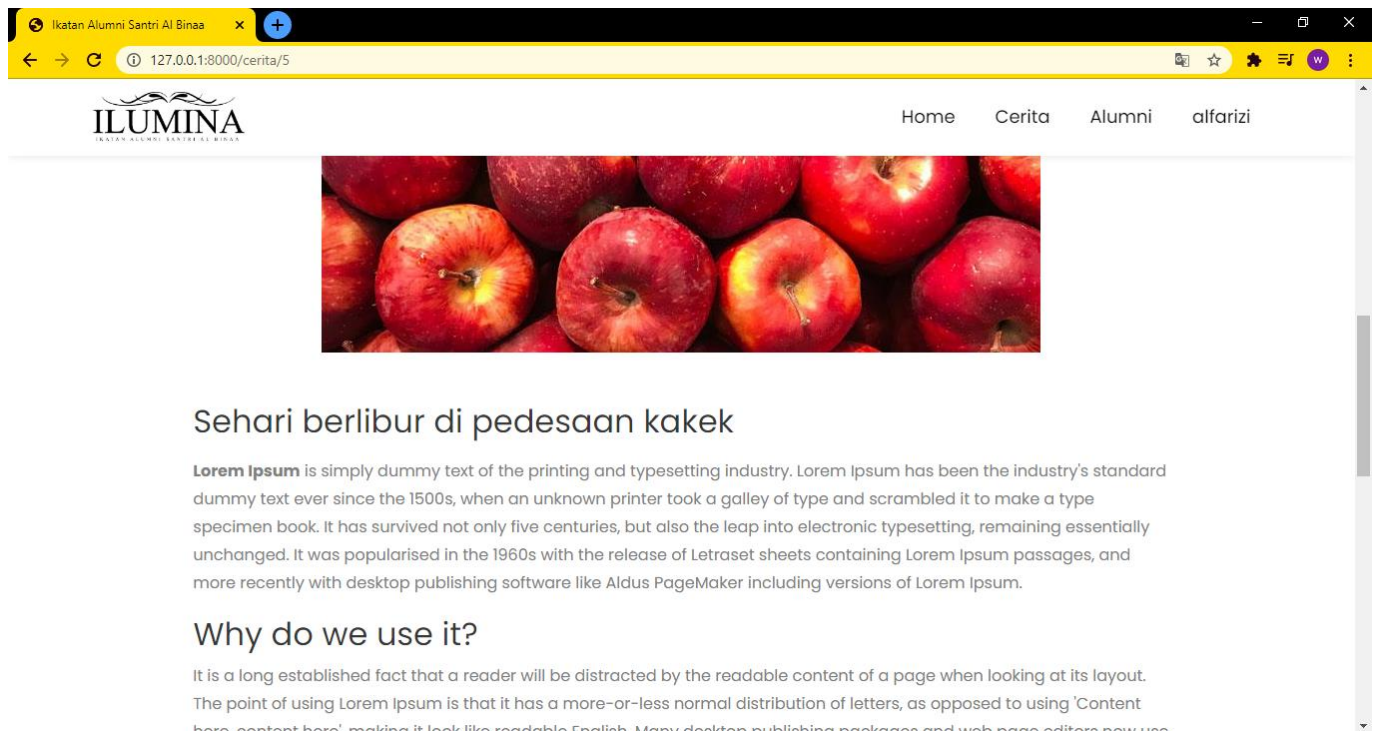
Ikatan Alumni Santri Al Binaa

127.0.0.1:8000/cerita/5

W

ILUMINA
IKATAN ALUMNI SANTRI AL BINAA

Home Cerita Alumni alfarizi

Sehari berlibur di pedesaan kakek

**Lorem Ipsum** is simply dummy text of the printing and typesetting industry. Lorem Ipsum has been the industry's standard dummy text ever since the 1500s, when an unknown printer took a galley of type and scrambled it to make a type specimen book. It has survived not only five centuries, but also the leap into electronic typesetting, remaining essentially unchanged. It was popularised in the 1960s with the release of Letraset sheets containing Lorem Ipsum passages, and more recently with desktop publishing software like Aldus PageMaker including versions of Lorem Ipsum.

Why do we use it?

It is a long established fact that a reader will be distracted by the readable content of a page when looking at its layout. The point of using Lorem Ipsum is that it has a more-or-less normal distribution of letters, as opposed to using 'Content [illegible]